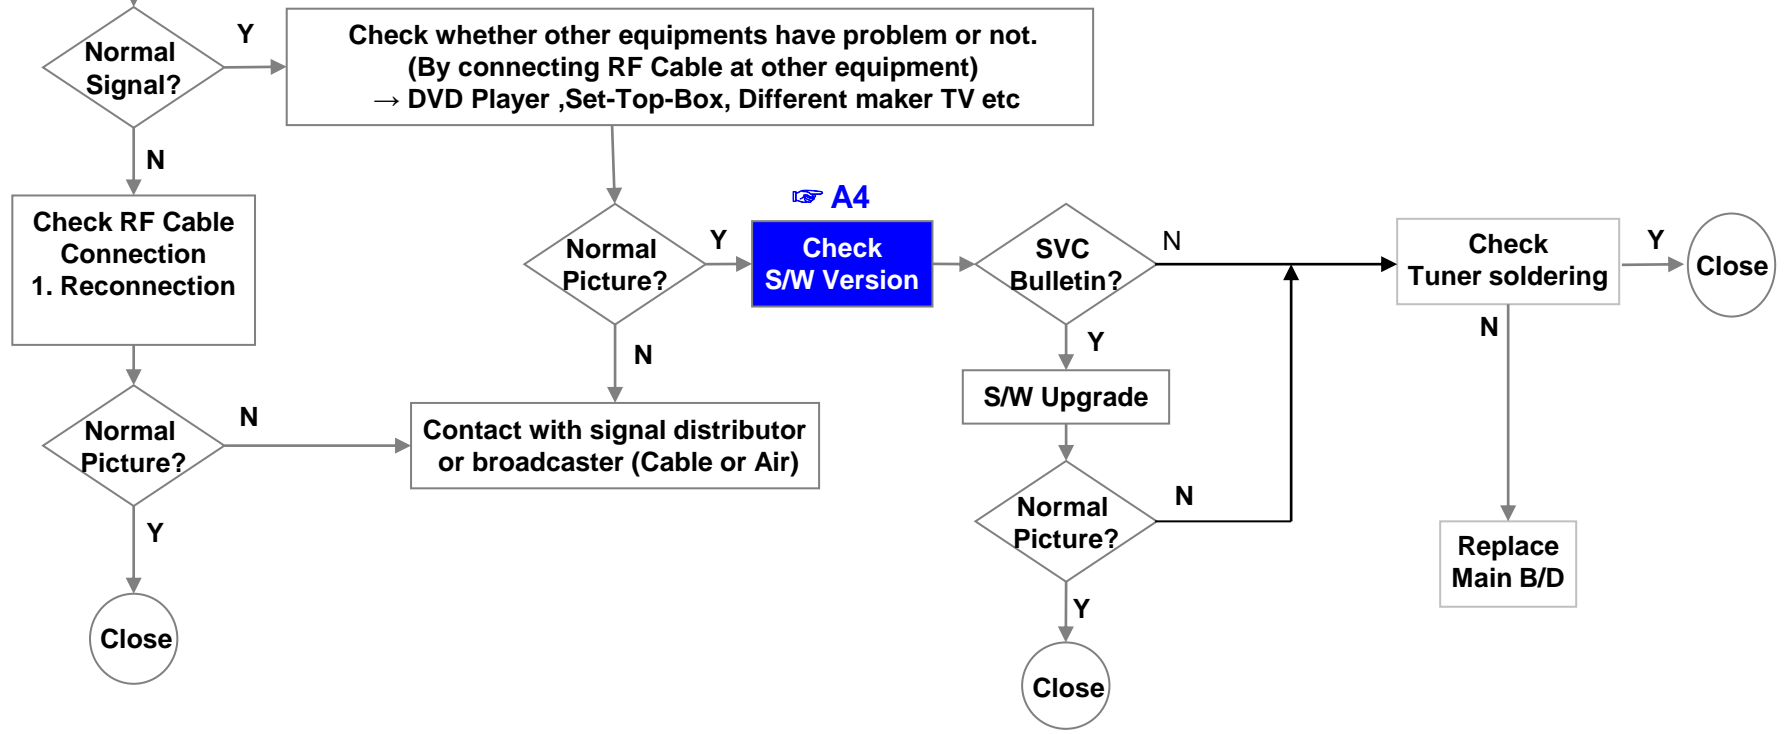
Normal Signal?

Y

Check whether other equipments have problem or not.
(By connecting RF Cable at other equipment)
→ DVD Player ,Set-Top-Box, Different maker TV etc

N

Check RF Cable Connection
1. Reconnection

Normal Picture?

Y

☞ A4

Check S/W Version

SVC Bulletin?

N

Check Tuner soldering

Y

Close

N

Y

S/W Upgrade

N

Normal Picture?

N

Contact with signal distributor or broadcaster (Cable or Air)

Normal Picture?

N

Y

Close

Normal Picture?

N

Y

Close

Replace Main B/D